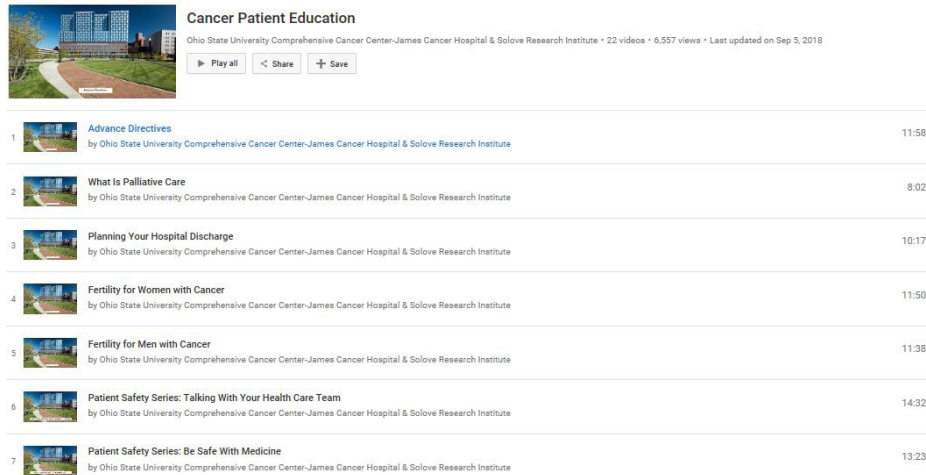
Cancer Patient Education

Ohio State University Comprehensive Cancer Center-James Cancer Hospital & Solove Research Institute • 22 videos • 6,557 views • Last updated on Sep 5, 2018

Play all  Share  Save

1 Advance Directives
by Ohio State University Comprehensive Cancer Center-James Cancer Hospital & Solove Research Institute
11:58

2 What Is Palliative Care
by Ohio State University Comprehensive Cancer Center-James Cancer Hospital & Solove Research Institute
8:02

3 Planning Your Hospital Discharge
by Ohio State University Comprehensive Cancer Center-James Cancer Hospital & Solove Research Institute
10:17

4 Fertility for Women with Cancer
by Ohio State University Comprehensive Cancer Center-James Cancer Hospital & Solove Research Institute
11:50

5 Fertility for Men with Cancer
by Ohio State University Comprehensive Cancer Center-James Cancer Hospital & Solove Research Institute
11:38

6 Patient Safety Series: Talking With Your Health Care Team
by Ohio State University Comprehensive Cancer Center-James Cancer Hospital & Solove Research Institute
14:32

7 Patient Safety Series: Be Safe With Medicine
by Ohio State University Comprehensive Cancer Center-James Cancer Hospital & Solove Research Institute
13:23